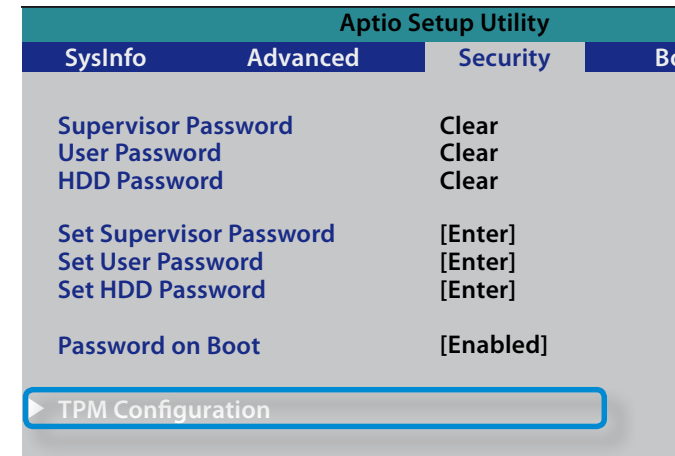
Aptio Setup Utility

SysInfo Advanced Security Bo

Supervisor Password Clear
User Password Clear
HDD Password Clear

Set Supervisor Password [Enter]
Set User Password [Enter]
Set HDD Password [Enter]

Password on Boot [Enabled]

TPM Configuration